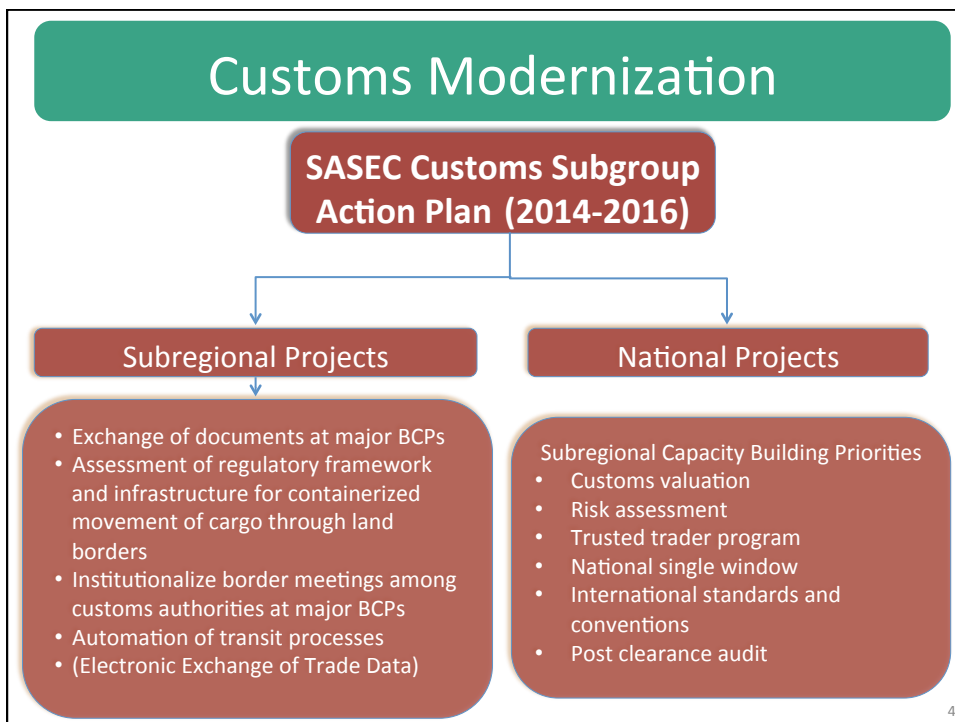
Customs Modernization

SASEC Customs Subgroup Action Plan (2014-2016)

Subregional Projects

National Projects

- Exchange of documents at major BCPs
- Assessment of regulatory framework and infrastructure for containerized movement of cargo through land borders
- Institutionalize border meetings among customs authorities at major BCPs
- Automation of transit processes
- (Electronic Exchange of Trade Data)

Subregional Capacity Building Priorities
- Customs valuation
- Risk assessment
- Trusted trader program
- National single window
- International standards and conventions
- Post clearance audit

4